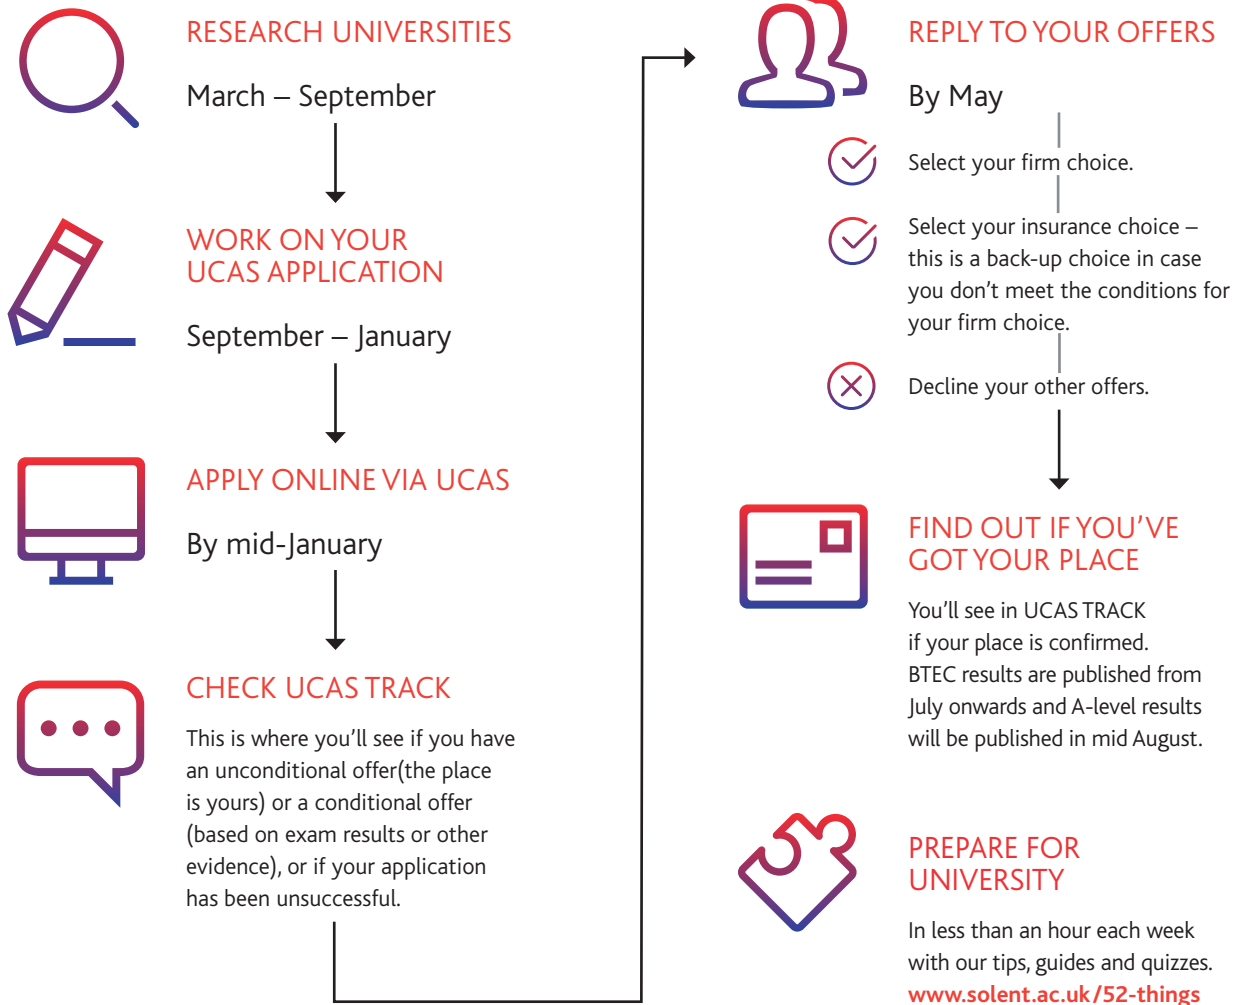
RESEARCH UNIVERSITIES

March – September

WORK ON YOUR UCAS APPLICATION

September – January

APPLY ONLINE VIA UCAS

By mid-January

CHECK UCAS TRACK

This is where you'll see if you have an unconditional offer(the place is yours) or a conditional offer (based on exam results or other evidence), or if your application has been unsuccessful.

REPLY TO YOUR OFFERS

By May

Select your firm choice.

Select your insurance choice – this is a back-up choice in case you don't meet the conditions for your firm choice.

Decline your other offers.

FIND OUT IF YOU'VE GOT YOUR PLACE

You'll see in UCAS TRACK if your place is confirmed. BTEC results are published from July onwards and A-level results will be published in mid August.

PREPARE FOR UNIVERSITY

In less than an hour each week with our tips, guides and quizzes.
www.solent.ac.uk/52-things